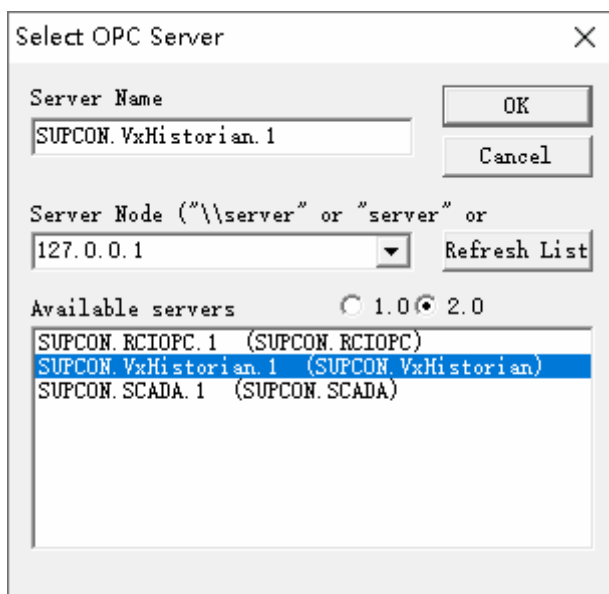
Select OPC Server

×

Server Name

SUPCON.VxHistorian.1

OK

Cancel

Server Node ("\\server" or "server" or

127.0.0.1

Refresh List

Available servers

1.0 2.0

SUPCON.RCIOPC.1 (SUPCON.RCIOPC)
SUPCON.VxHistorian.1 (SUPCON.VxHistorian)
SUPCON.SCADA.1 (SUPCON.SCADA)